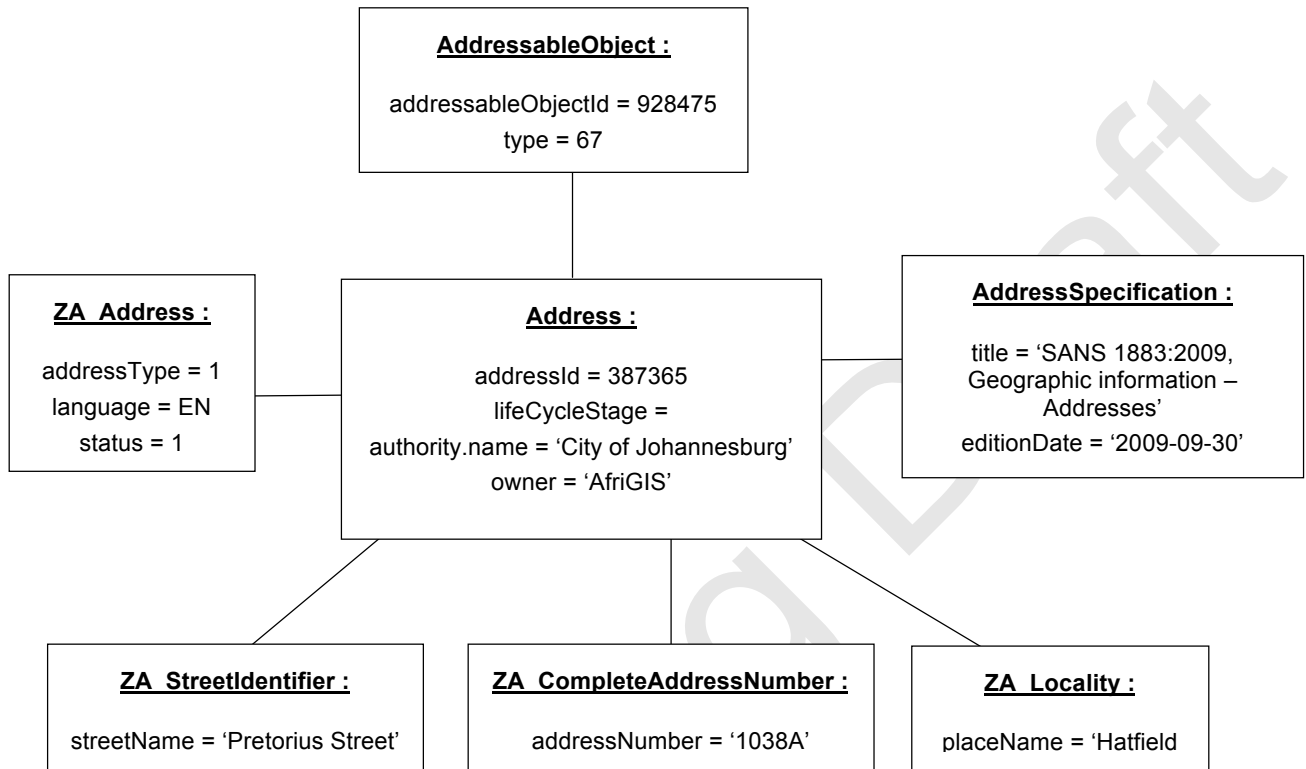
AddressableObject :

addressableObjectId = 928475
type = 67

ZA_Address :

addressType = 1
language = EN
status = 1

Address :

addressId = 387365
lifeCycleStage =
authority.name = 'City of Johannesburg'
owner = 'AfriGIS'

AddressSpecification :

title = 'SANS 1883:2009, Geographic information – Addresses'
editionDate = '2009-09-30'

ZA_StreetIdentifier :

streetName = 'Pretorius Street'

ZA_CompleteAddressNumber :

addressNumber = '1038A'

ZA_Locality :

placeName = 'Hatfield

Draft